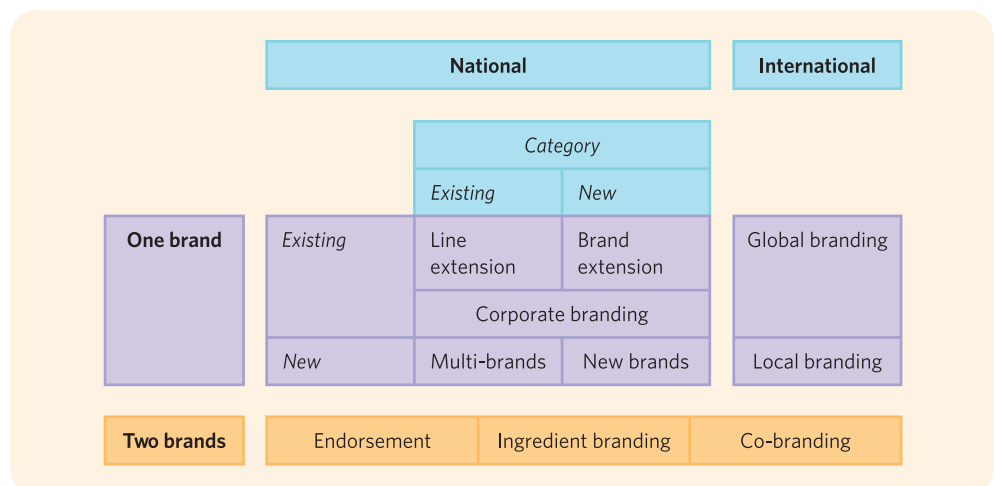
National

International

Category

Existing

New

One brand

Existing

Line extension

Brand extension

Global branding

Corporate branding

New

Multi-brands

New brands

Local branding

Two brands

Endorsement

Ingredient branding

Co-branding